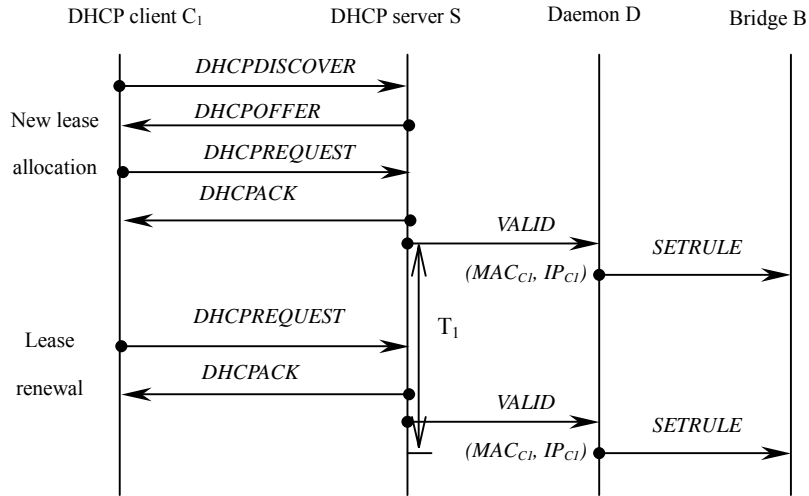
DHCP client $C_1$

DHCP server S

Daemon D

Bridge B

DHCPDISCOVER

New lease allocation

DHCPOFFER

DHCPREQUEST

DHCPACK

VALID

SETRULE

$(MAC_{C1}, IP_{C1})$

$T_1$

Lease renewal

DHCPREQUEST

DHCPACK

VALID

SETRULE

$(MAC_{C1}, IP_{C1})$